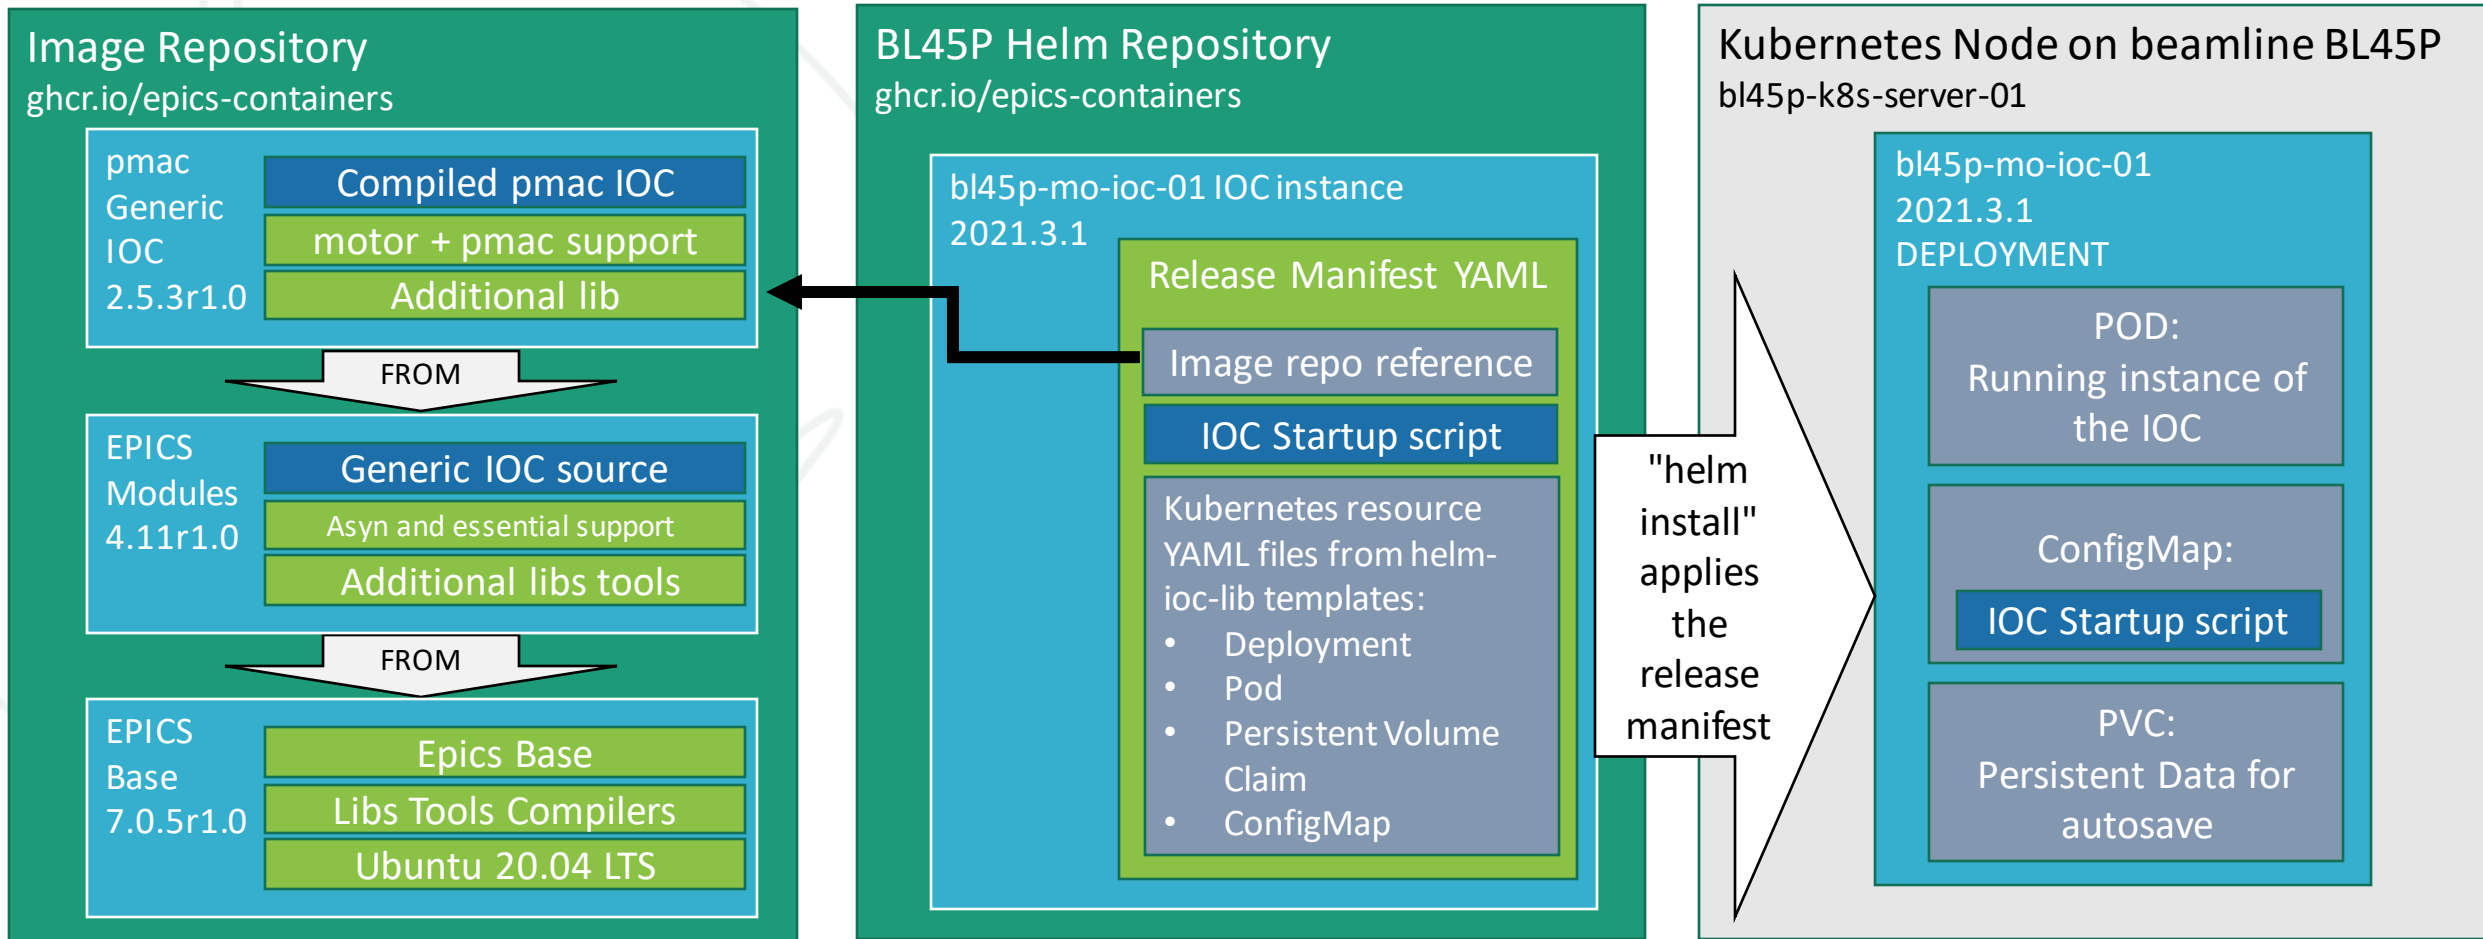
Image Repository
ghcr.io/epics-containers

pmac Generic IOC 2.5.3r1.0

Compiled pmac IOC

motor + pmac support

Additional lib

FROM

EPICS Modules 4.11r1.0

Generic IOC source

Asyn and essential support

Additional libs tools

FROM

EPICS Base 7.0.5r1.0

Epics Base

Libs Tools Compilers

Ubuntu 20.04 LTS

BL45P Helm Repository
ghcr.io/epics-containers

bl45p-mo-ioc-01 IOC instance
2021.3.1

Release Manifest YAML

Image repo reference

IOC Startup script

Kubernetes resource YAML files from helm-ioc-lib templates:
• Deployment
• Pod
• Persistent Volume Claim
• ConfigMap

"helm install" applies the release manifest

Kubernetes Node on beamline BL45P
bl45p-k8s-server-01

bl45p-mo-ioc-01
2021.3.1
DEPLOYMENT

POD:
Running instance of the IOC

ConfigMap:

IOC Startup script

PVC:
Persistent Data for autosave